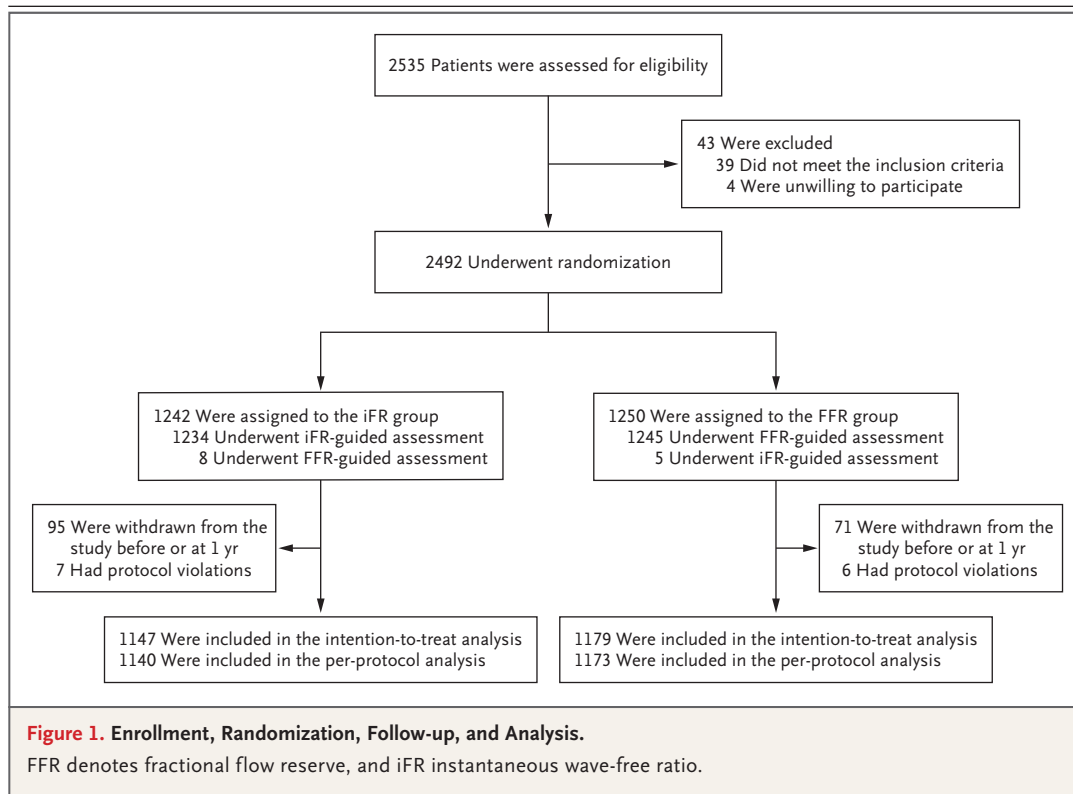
2535 Patients were assessed for eligibility

43 Were excluded
39 Did not meet the inclusion criteria
4 Were unwilling to participate

2492 Underwent randomization

1242 Were assigned to the iFR group
1234 Underwent iFR-guided assessment
8 Underwent FFR-guided assessment

1250 Were assigned to the FFR group
1245 Underwent FFR-guided assessment
5 Underwent iFR-guided assessment

95 Were withdrawn from the study before or at 1 yr
7 Had protocol violations

71 Were withdrawn from the study before or at 1 yr
6 Had protocol violations

1147 Were included in the intention-to-treat analysis
1140 Were included in the per-protocol analysis

1179 Were included in the intention-to-treat analysis
1173 Were included in the per-protocol analysis

Figure 1. Enrollment, Randomization, Follow-up, and Analysis.
FFR denotes fractional flow reserve, and iFR instantaneous wave-free ratio.